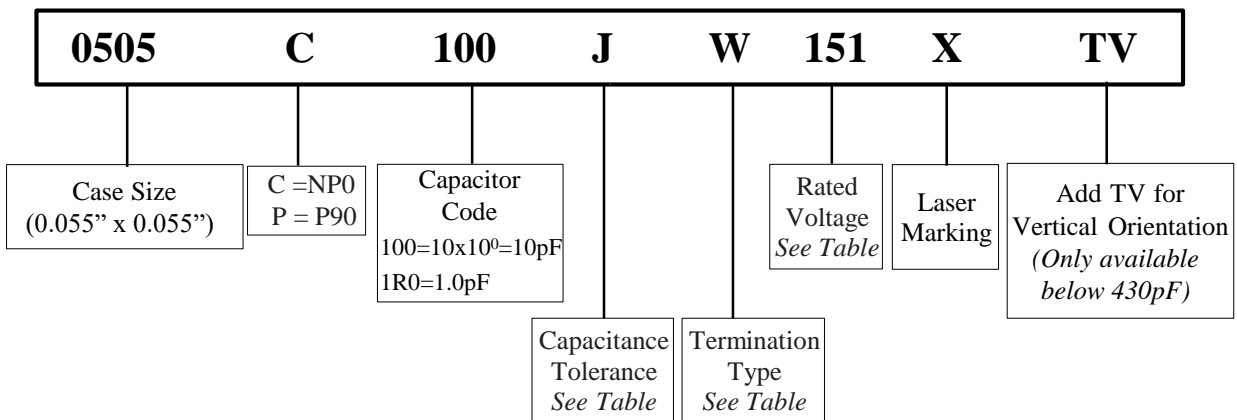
0505 C 100 J W 151 X TV

Case Size (0.055" x 0.055")

C =NP0
P = P90

Capacitor Code
$100=10x10^0=10pF$
1R0=1.0pF

Capacitance Tolerance
*See Table*

Termination Type
*See Table*

Rated Voltage
*See Table*

Laser Marking

Add TV for Vertical Orientation
*(Only available below 430pF)*